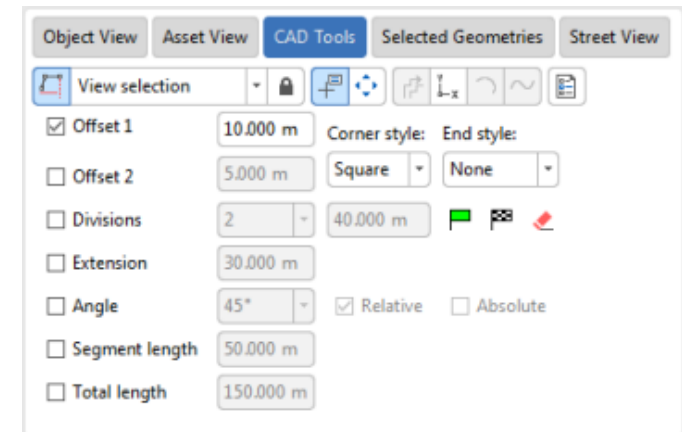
Object View
Asset View
CAD Tools
Selected Geometries
Street View

View selection

☑ Offset 1
10.000 m
Corner style:
End style:
Square
None

☐ Offset 2
5.000 m

☐ Divisions
2
40.000 m

☐ Extension
30.000 m

☐ Angle
45°
☑ Relative
☐ Absolute

☐ Segment length
50.000 m

☐ Total length
150.000 m